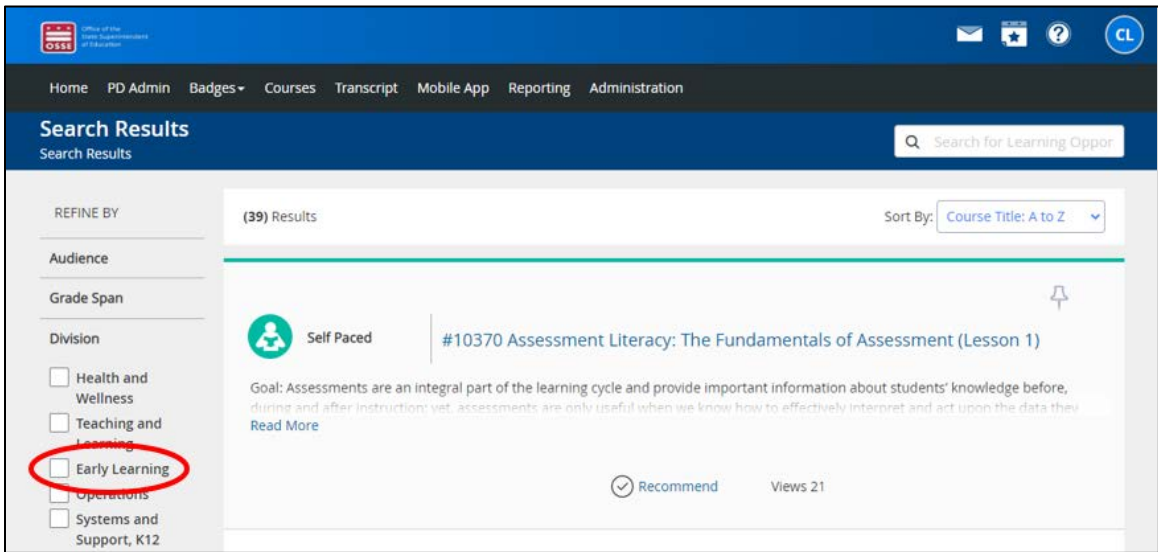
OSSE Office of the State Superintendent of Education

CL

Home PD Admin Badges Courses Transcript Mobile App Reporting Administration

Search Results
Search Results

Search for Learning Oppor

REFINE BY

Audience

Grade Span

Division

Health and Wellness

Teaching and Learning

Early Learning

Operations

Systems and Support, K12

(39) Results

Sort By: Course Title: A to Z

Self Paced

#10370 Assessment Literacy: The Fundamentals of Assessment (Lesson 1)

Goal: Assessments are an integral part of the learning cycle and provide important information about students' knowledge before, during and after instruction; yet, assessments are only useful when we know how to effectively interpret and act upon the data they

Read More

Recommend

Views 21